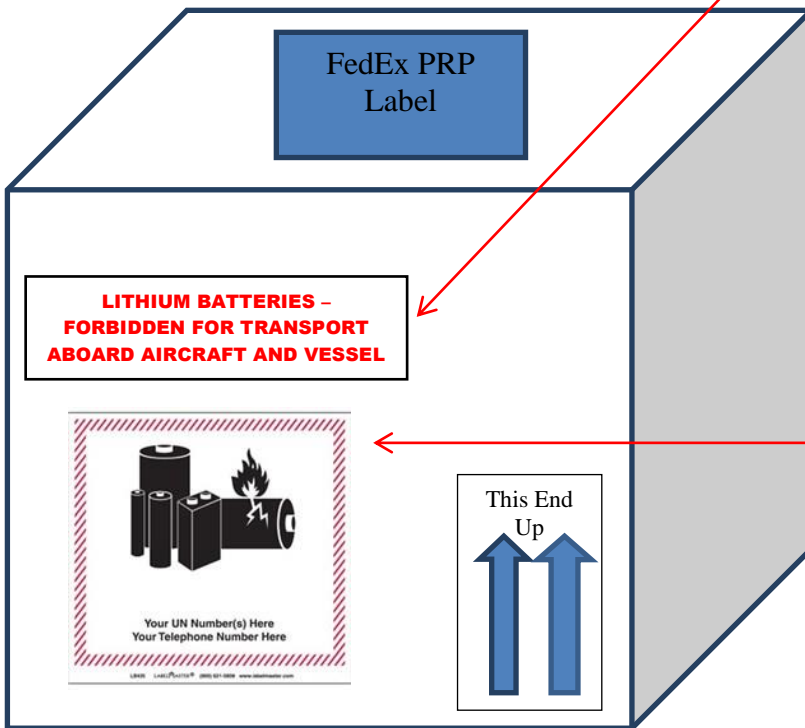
FedEx PRP Label

LITHIUM BATTERIES – FORBIDDEN FOR TRANSPORT ABOARD AIRCRAFT AND VESSEL

Your UN Number(s) Here
Your Telephone Number Here

LB435 LABELMASTER® (800) 621-5808 www.labelmaster.com

This End Up